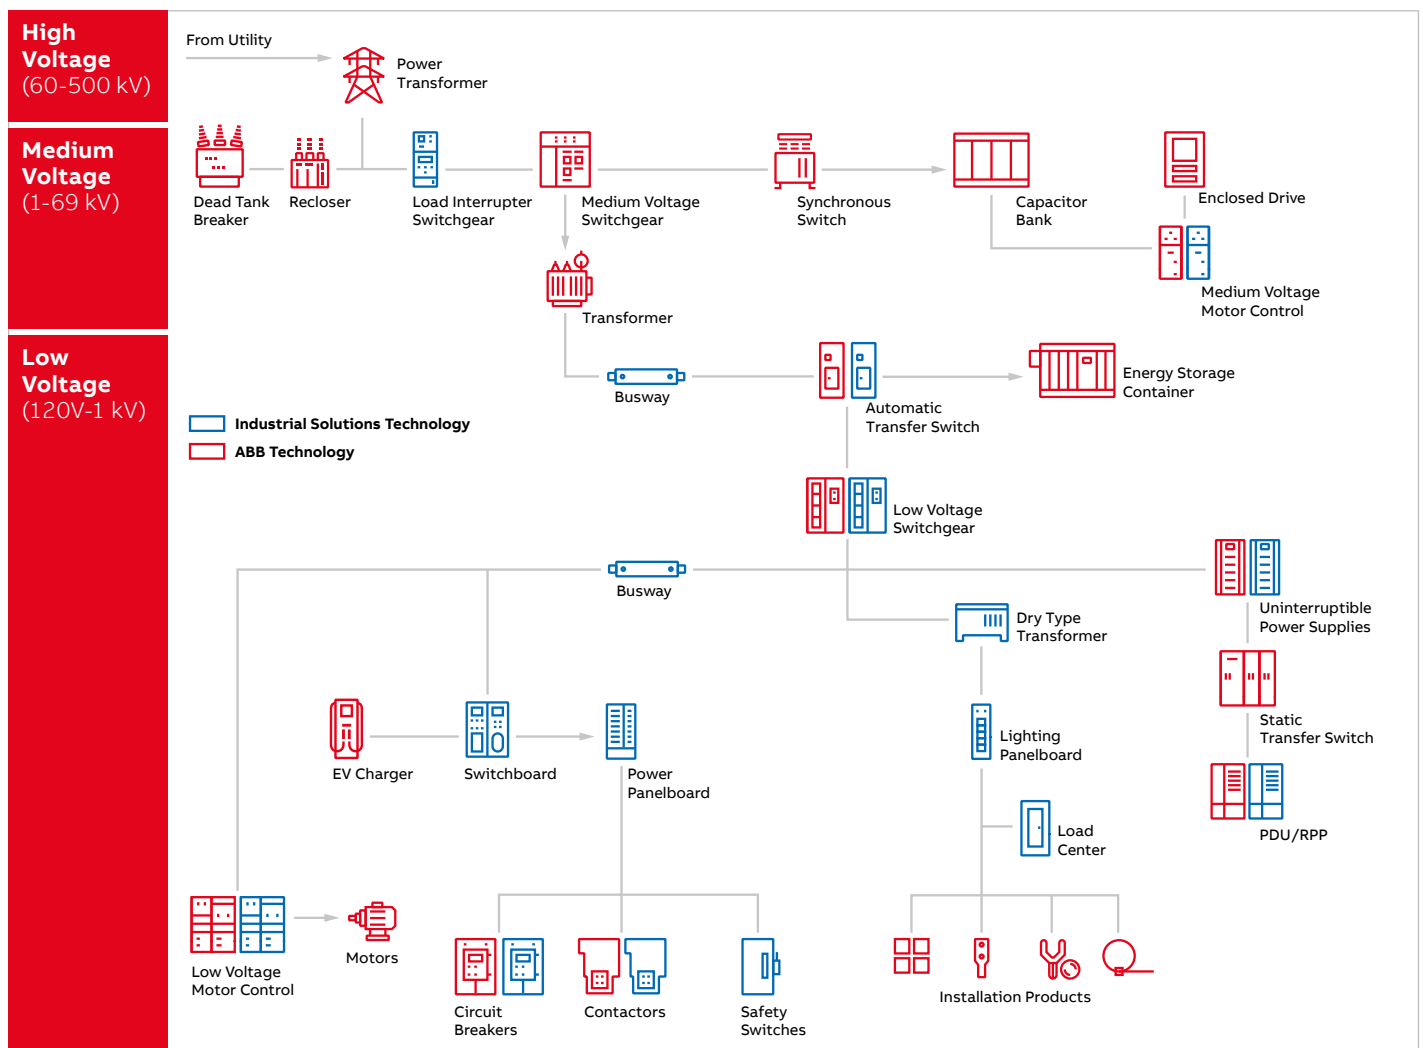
High Voltage (60-500 kV)

Medium Voltage (1-69 kV)

Low Voltage (120V-1 kV)

From Utility

Power Transformer

Dead Tank Breaker

Recloser

Load Interrupter Switchgear

Medium Voltage Switchgear

Synchronous Switch

Capacitor Bank

Enclosed Drive

Medium Voltage Motor Control

Transformer

Busway

Automatic Transfer Switch

Energy Storage Container

Industrial Solutions Technology

ABB Technology

Low Voltage Switchgear

Busway

Uninterruptible Power Supplies

Dry Type Transformer

Static Transfer Switch

EV Charger

Switchboard

Power Panelboard

Lighting Panelboard

PDU/RPP

Load Center

Low Voltage Motor Control

Motors

Circuit Breakers

Contactors

Safety Switches

Installation Products